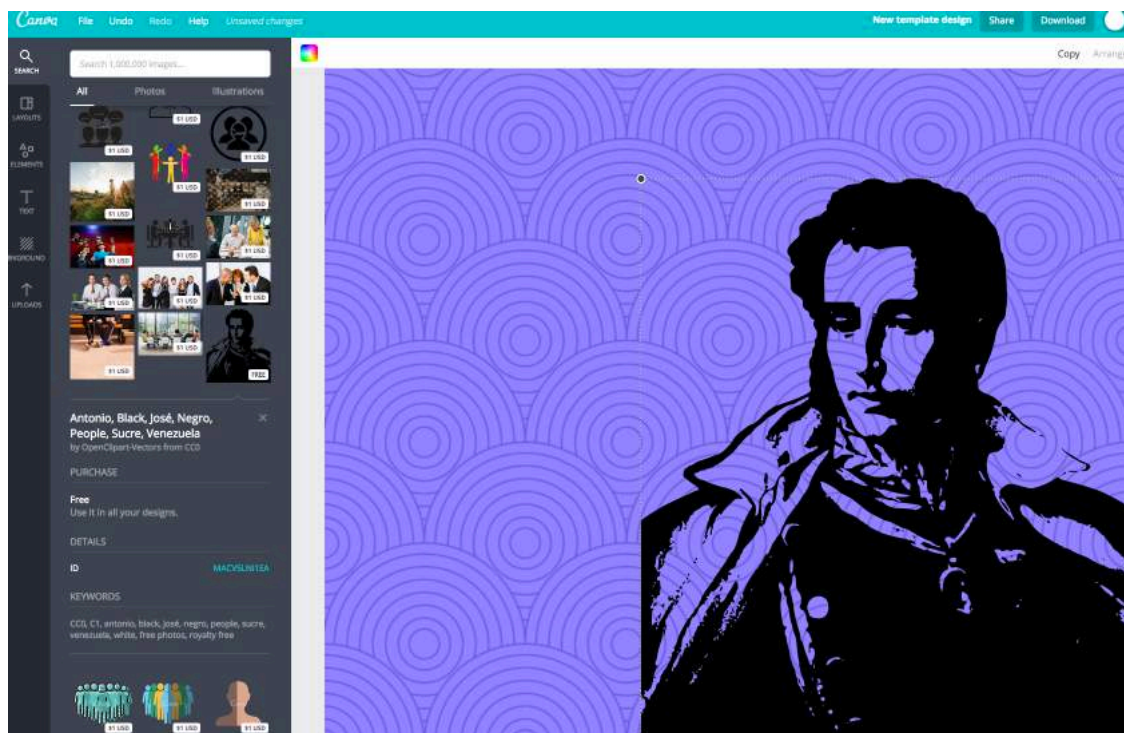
Canva File Undo Redo Help Unsaved changes

New template design Share Download

SEARCH

LAYOUTS

ELEMENTS

TEXT

BKGROUND

UPLOADS

Search 1,000,000 images...

All Photos Illustrations

$1 USD

$1 USD

$1 USD

$1 USD

$1 USD

$1 USD

$1 USD

$1 USD

$1 USD

$1 USD

$1 USD

$1 USD

$1 USD

$1 USD

FREE

Antonio, Black, José, Negro, People, Sucre, Venezuela

by OpenClipart-Vectors from CC0

PURCHASE

Free
Use it in all your designs.

DETAILS

ID MACVSLN1EA

KEYWORDS

CC0, C1, antonio, black, josé, negro, people, sucre, venezuela, white, free photos, royalty free

$1 USD

$1 USD

$1 USD

Copy Arrang